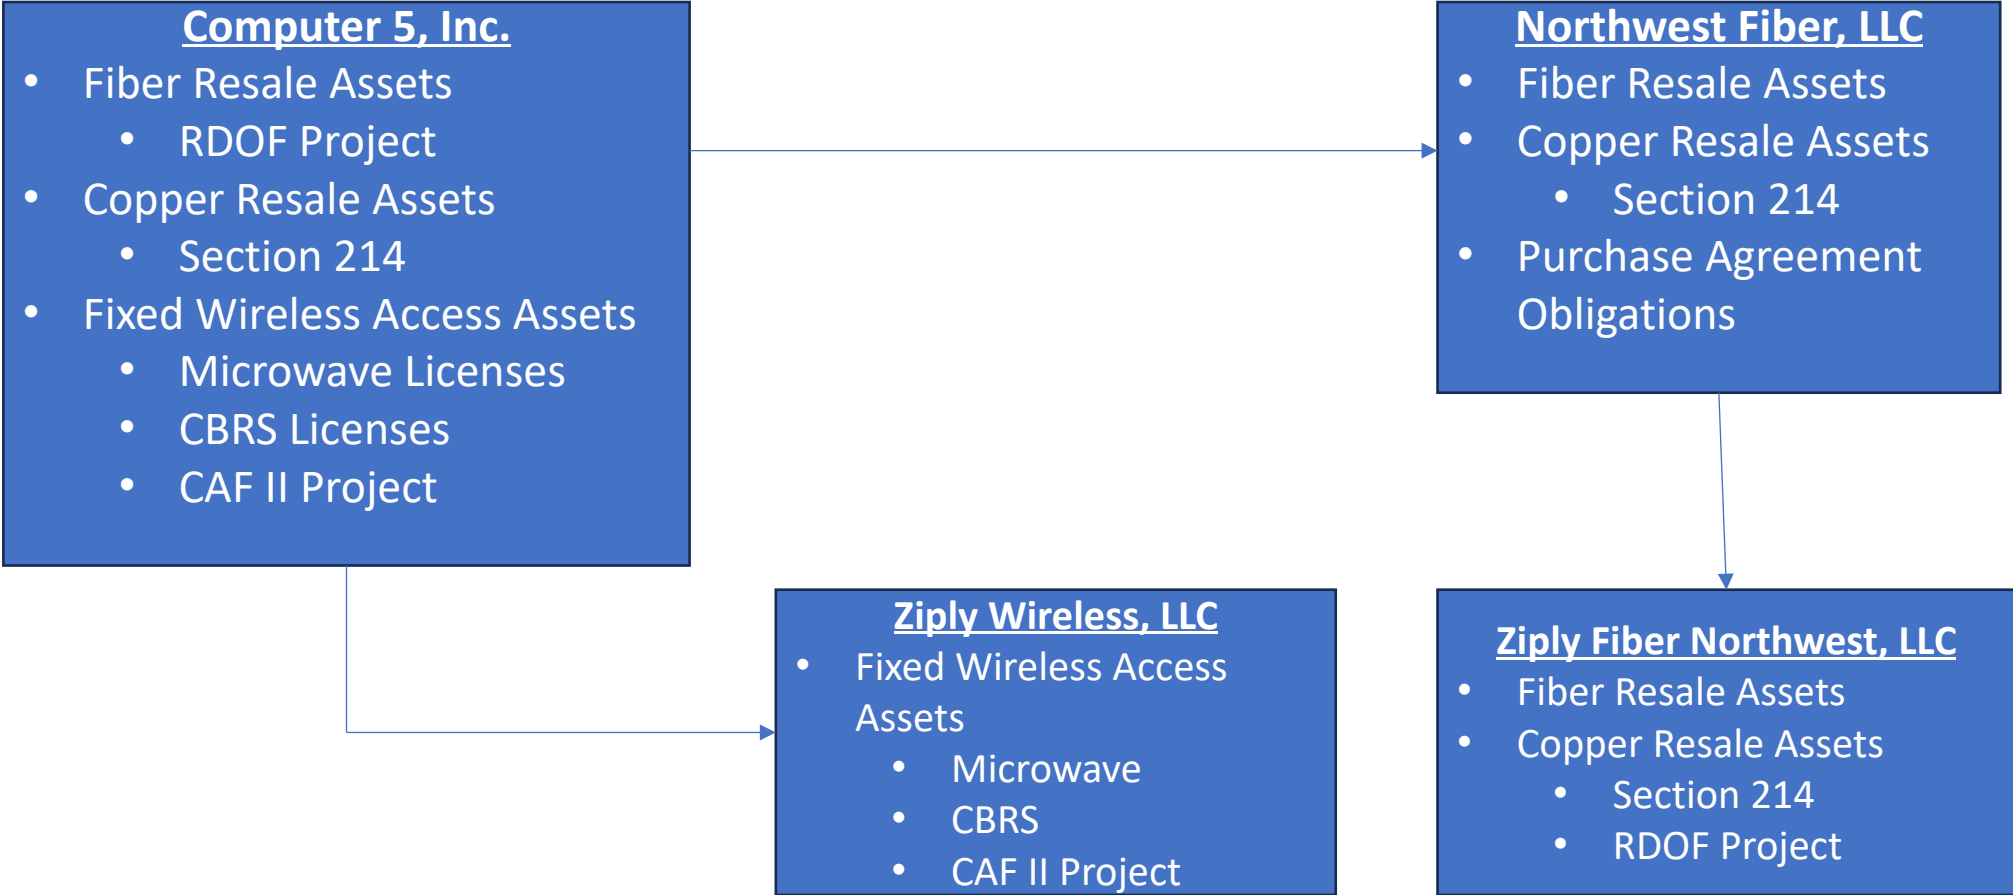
Computer 5, Inc.

- Fiber Resale Assets
  - RDOF Project
- Copper Resale Assets
  - Section 214
- Fixed Wireless Access Assets
  - Microwave Licenses
  - CBRS Licenses
  - CAF II Project

Northwest Fiber, LLC

- Fiber Resale Assets
- Copper Resale Assets
  - Section 214
- Purchase Agreement Obligations

Ziply Wireless, LLC

- Fixed Wireless Access Assets
  - Microwave
  - CBRS
  - CAF II Project

Ziply Fiber Northwest, LLC

- Fiber Resale Assets
- Copper Resale Assets
  - Section 214
  - RDOF Project